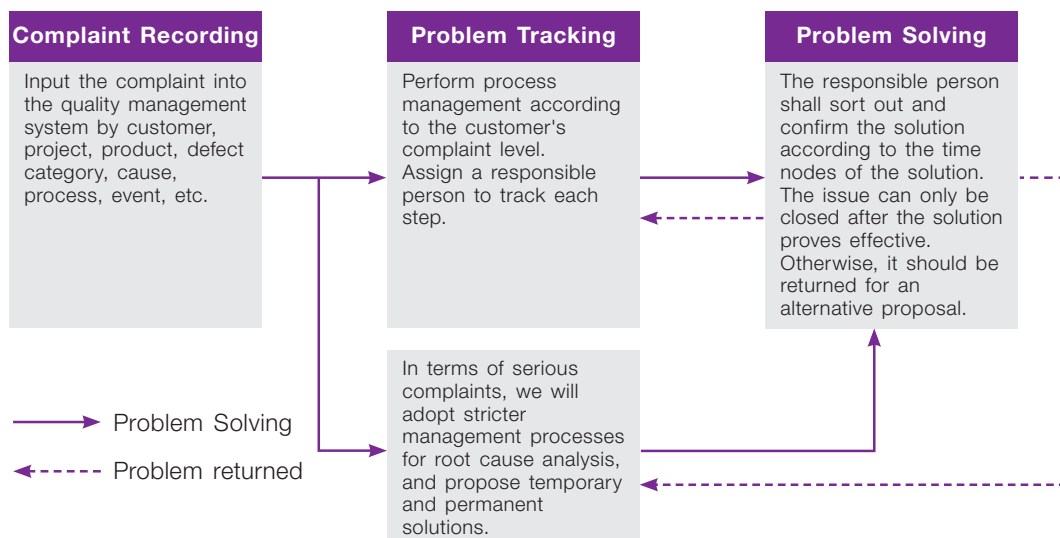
Complaint Recording

Input the complaint into the quality management system by customer, project, product, defect category, cause, process, event, etc.

Problem Tracking

Perform process management according to the customer's complaint level. Assign a responsible person to track each step.

Problem Solving

The responsible person shall sort out and confirm the solution according to the time nodes of the solution. The issue can only be closed after the solution proves effective. Otherwise, it should be returned for an alternative proposal.

In terms of serious complaints, we will adopt stricter management processes for root cause analysis, and propose temporary and permanent solutions.

Problem Solving

Problem returned